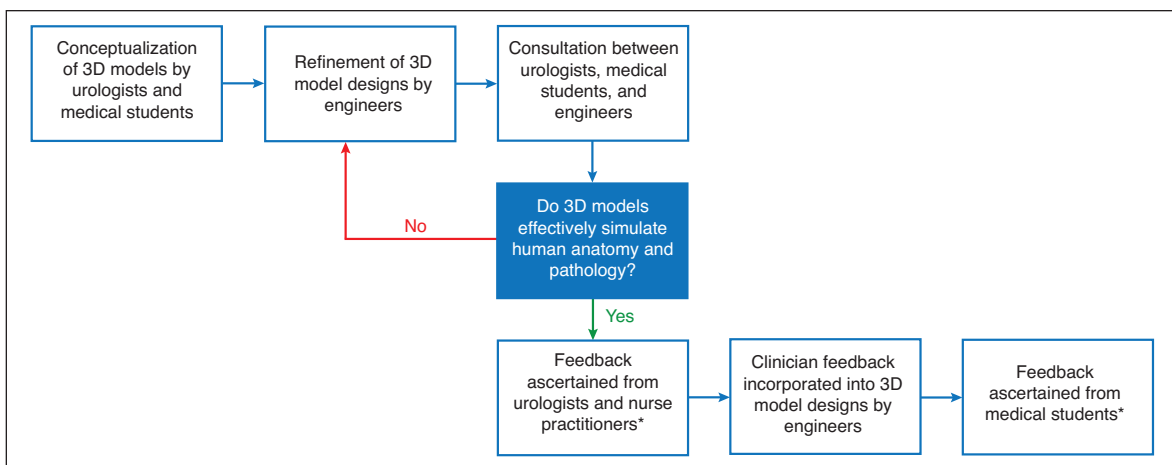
Conceptualization of 3D models by urologists and medical students

Refinement of 3D model designs by engineers

Consultation between urologists, medical students, and engineers

Do 3D models effectively simulate human anatomy and pathology?

No

Yes

Feedback ascertained from urologists and nurse practitioners*

Clinician feedback incorporated into 3D model designs by engineers

Feedback ascertained from medical students*